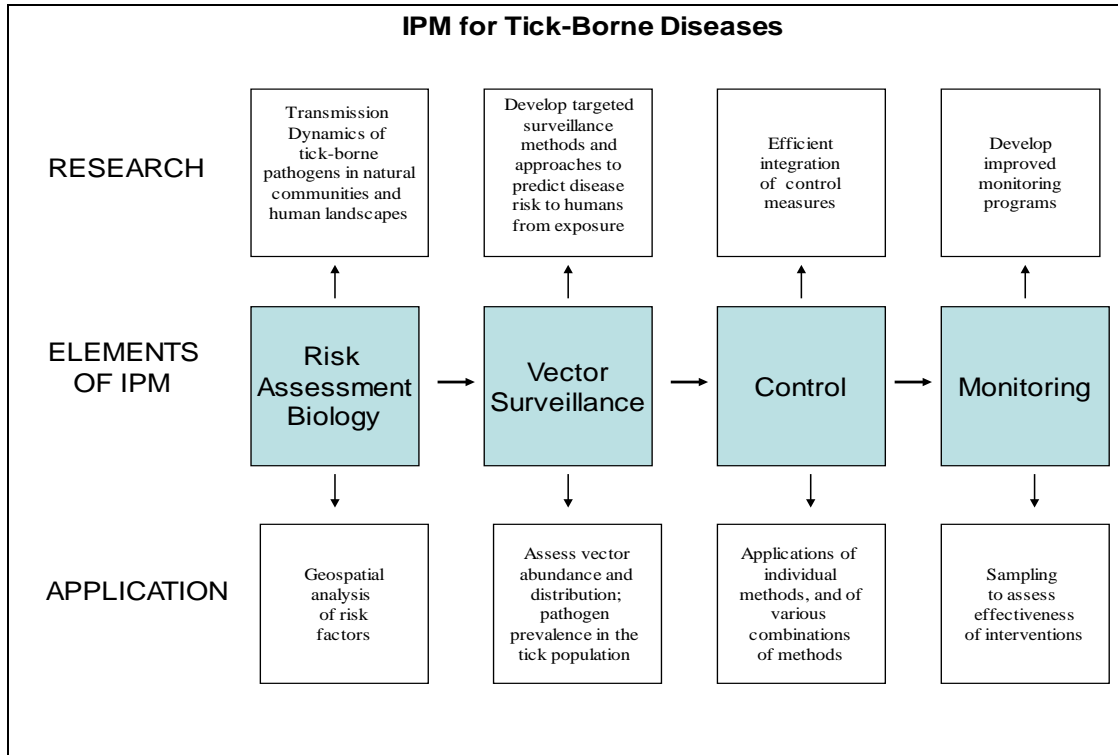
IPM for Tick-Borne Diseases

RESEARCH

Transmission Dynamics of tick-borne pathogens in natural communities and human landscapes

Develop targeted surveillance methods and approaches to predict disease risk to humans from exposure

Efficient integration of control measures

Develop improved monitoring programs

ELEMENTS OF IPM

Risk Assessment Biology

Vector Surveillance

Control

Monitoring

APPLICATION

Geospatial analysis of risk factors

Assess vector abundance and distribution; pathogen prevalence in the tick population

Applications of individual methods, and of various combinations of methods

Sampling to assess effectiveness of interventions